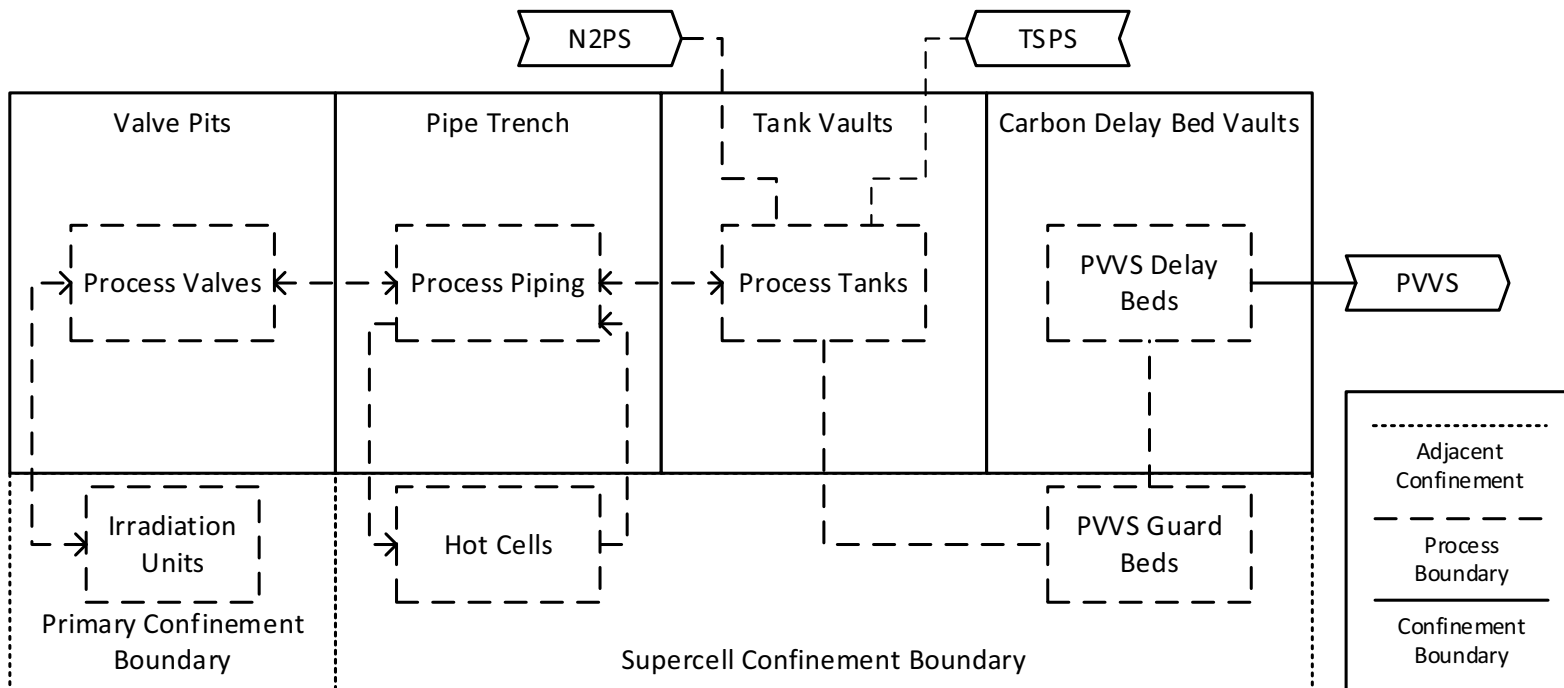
N2PS

TSPS

Valve Pits

Pipe Trench

Tank Vaults

Carbon Delay Bed Vaults

Process Valves

Process Piping

Process Tanks

PVVS Delay Beds

PVVS

Irradiation Units

Hot Cells

PVVS Guard Beds

Primary Confinement Boundary

Supercell Confinement Boundary

Adjacent Confinement

Process Boundary

Confinement Boundary